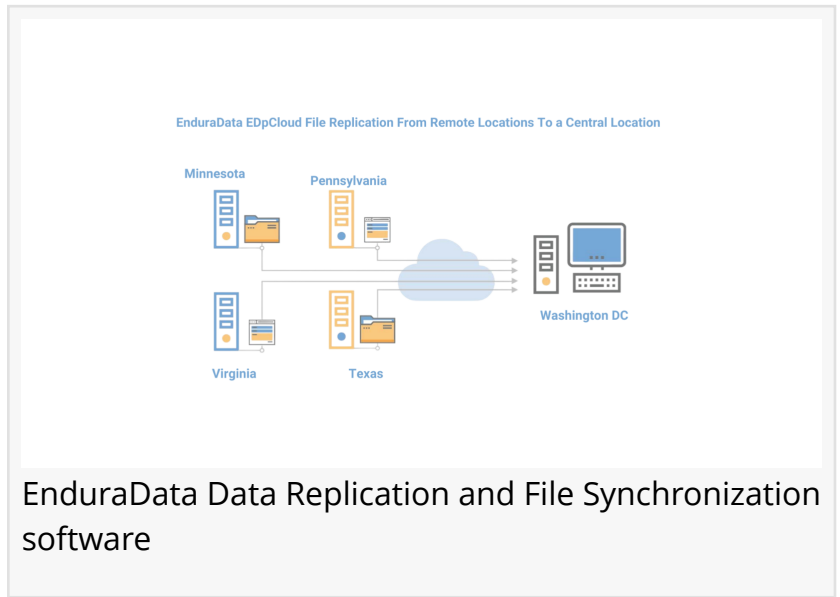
EnduraData EDpCloud File Replication From Remote Locations To a Central Location

Minnesota

Pennsylvania

Washington DC

Virginia

Texas

EnduraData Data Replication and File Synchronization software